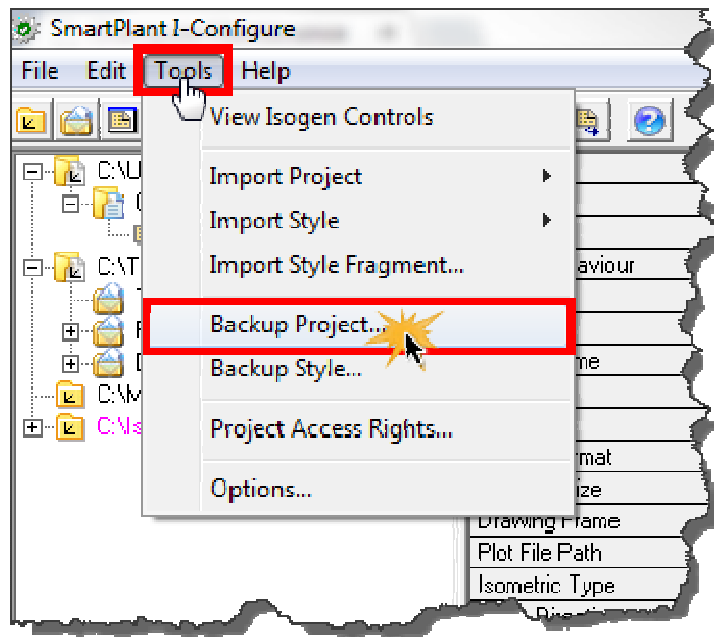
SmartPlant I-Configure

File Edit Tools Help

View Isogen Controls

Import Project

Import Style

Import Style Fragment...

Backup Project...

Backup Style...

Project Access Rights...

Options...

C:\U

C:\T

C:\M

C:\Is

aviour

me

rmat

ize

Drawing Frame

Plot File Path

Isometric Type